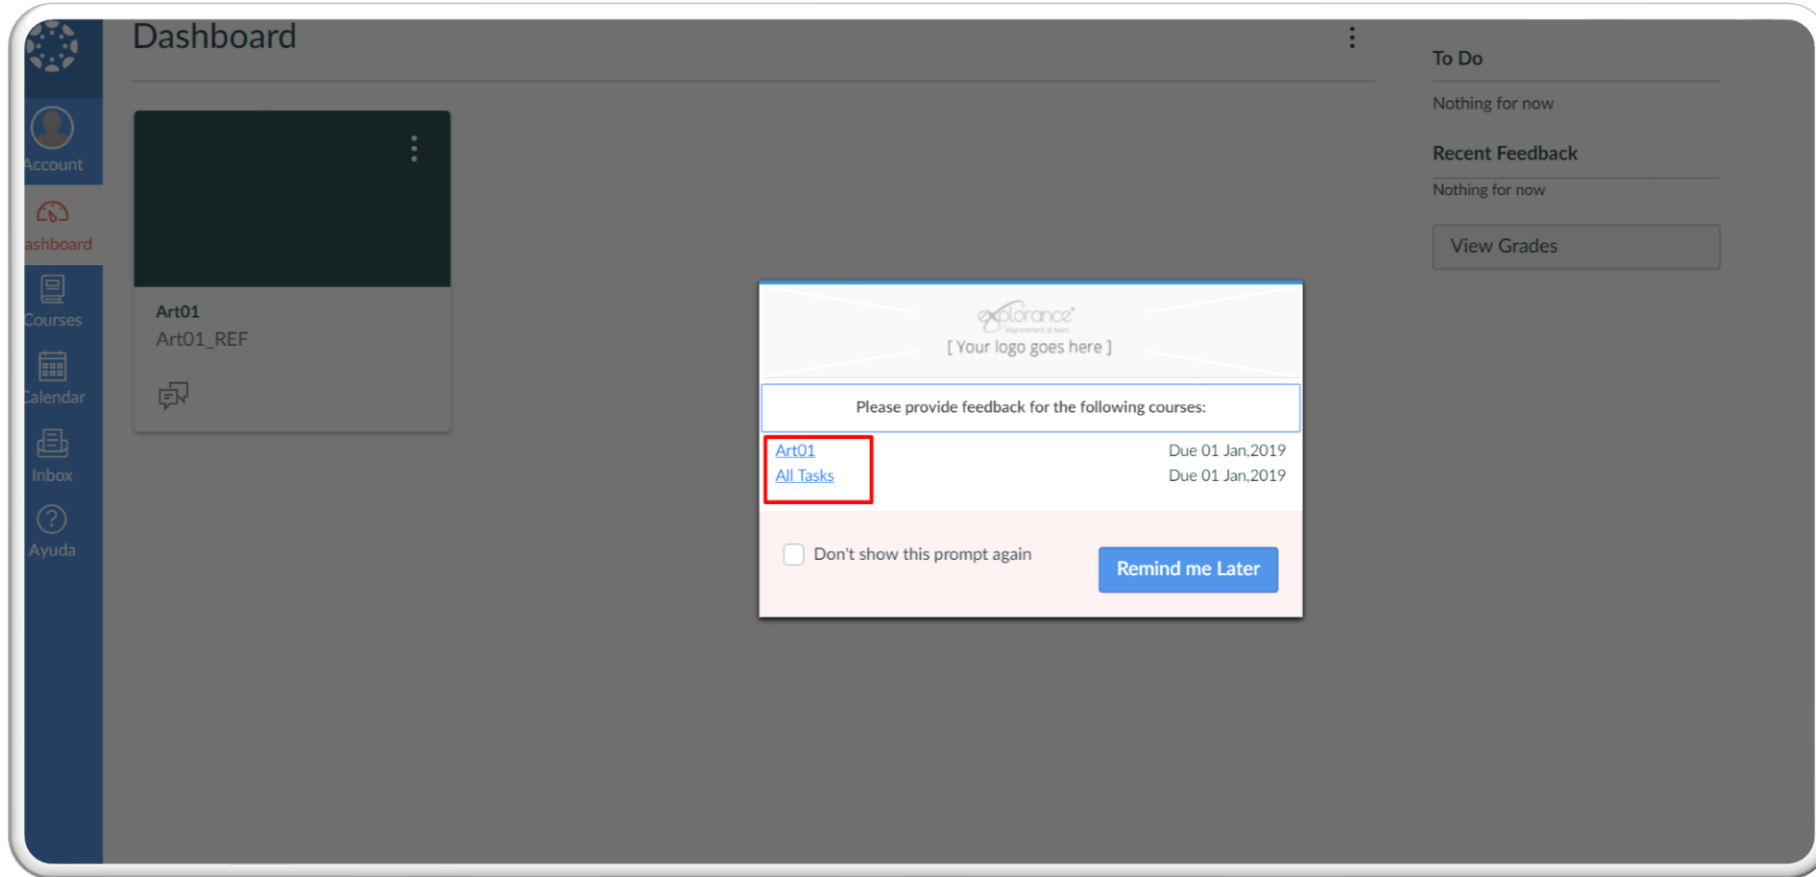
Account
ashboard
Courses
Calendar
Inbox
Ayuda

Dashboard

Art01
Art01_REF

To Do
Nothing for now

Recent Feedback
Nothing for now

View Grades

explorance
[ Your logo goes here ]

Please provide feedback for the following courses:

Art01 Due 01 Jan,2019
All Tasks Due 01 Jan,2019

Don't show this prompt again

Remind me Later